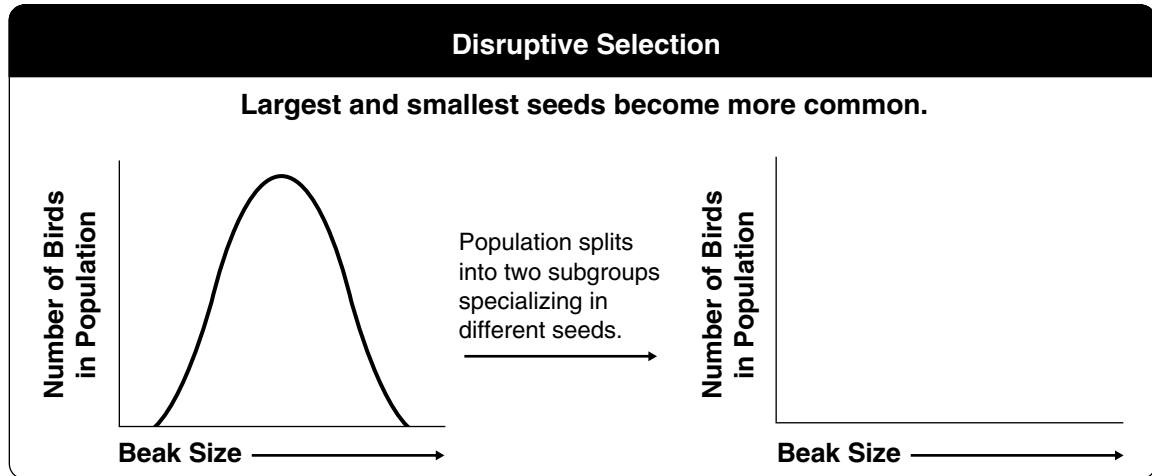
Disruptive Selection

Largest and smallest seeds become more common.

Number of Birds in Population

Beak Size

Population splits into two subgroups specializing in different seeds.

Number of Birds in Population

Beak Size